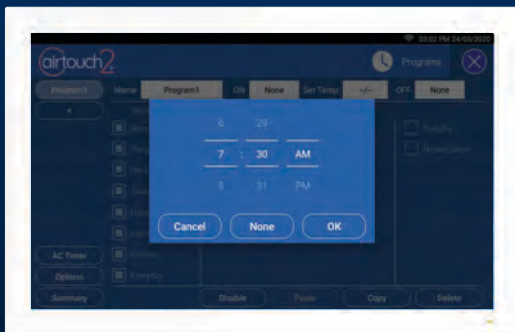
03:02 PM 24/03/2020

airtouch2

Programs

Program1

+

Name Program1 ON None Set Temp --/-- OFF None

AC Timer

Options

Summary

Everyday

Disable Paste Copy Delete

6 29

7 : 30 AM

8 31 PM

Cancel None OK